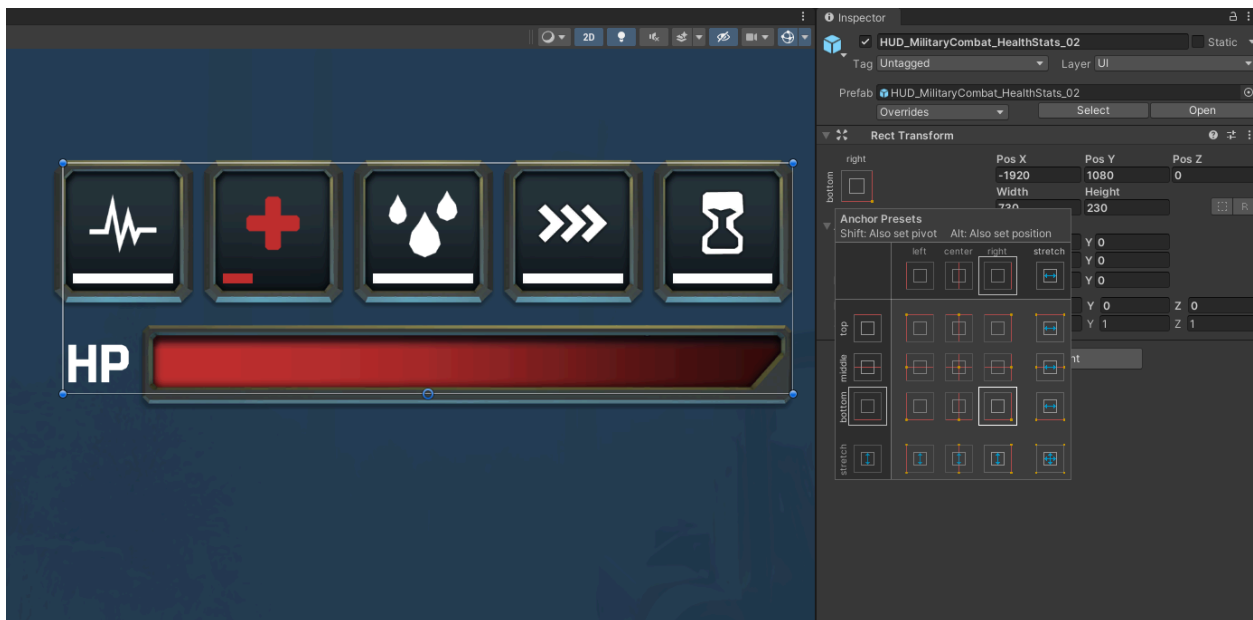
2D

Inspector

HUD_MilitaryCombat_HealthStats_02

Static

Tag Untagged

Layer UI

Prefab HUD_MilitaryCombat_HealthStats_02

Overrides

Select

Open

Rect Transform

right

bottom

Pos X

Pos Y

Pos Z

-1920

1080

0

Width

Height

730

230

R

Anchor Presets

Shift: Also set pivot Alt: Also set position

left

center

right

stretch

top

middle

bottom

stretch

Y 0

Y 0

Y 0

Y 0

Z 0

Y 1

Z 1

nt

HP